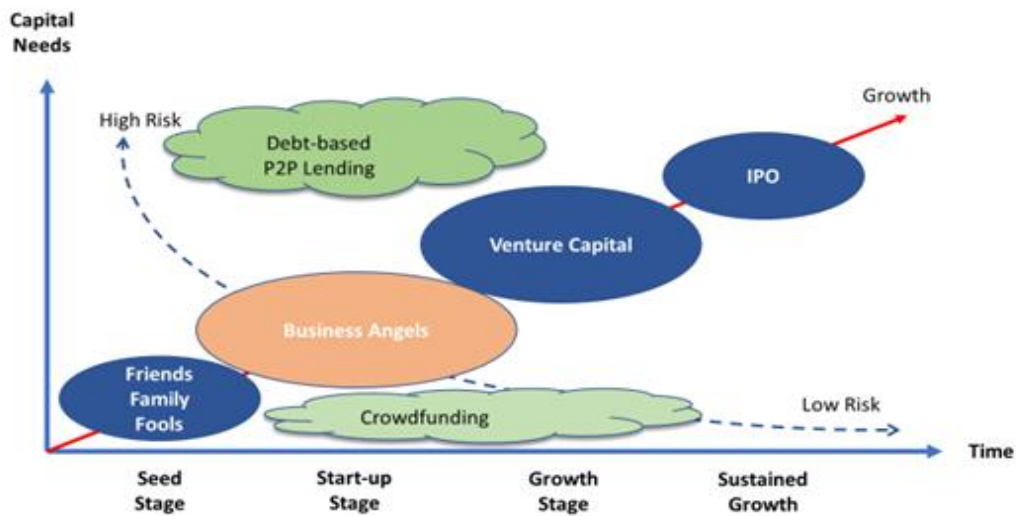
Capital Needs

High Risk

Debt-based P2P Lending

Growth

IPO

Venture Capital

Business Angels

Friends Family Fools

Crowdfunding

Low Risk

Time

Seed Stage

Start-up Stage

Growth Stage

Sustained Growth